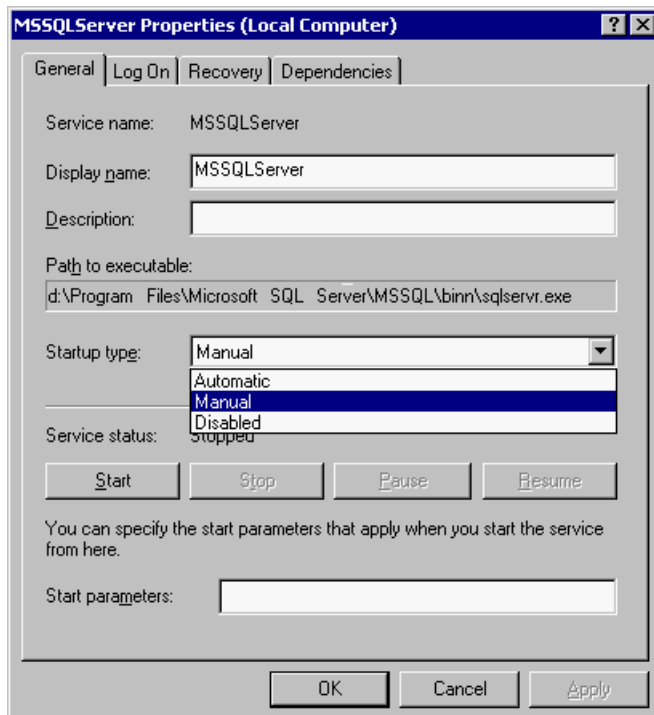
MSSQLServer Properties (Local Computer)
?
X

General | Log On | Recovery | Dependencies

Service name: MSSQLServer

Display name: MSSQLServer

Description:

Path to executable:
d:\Program Files\Microsoft SQL Server\MSSQL\binn\sqlservr.exe

Startup type: Manual

Automatic
Manual
Disabled

Service status: Stopped

Start | Stop | Pause | Resume

You can specify the start parameters that apply when you start the service from here.

Start parameters:

OK | Cancel | Apply